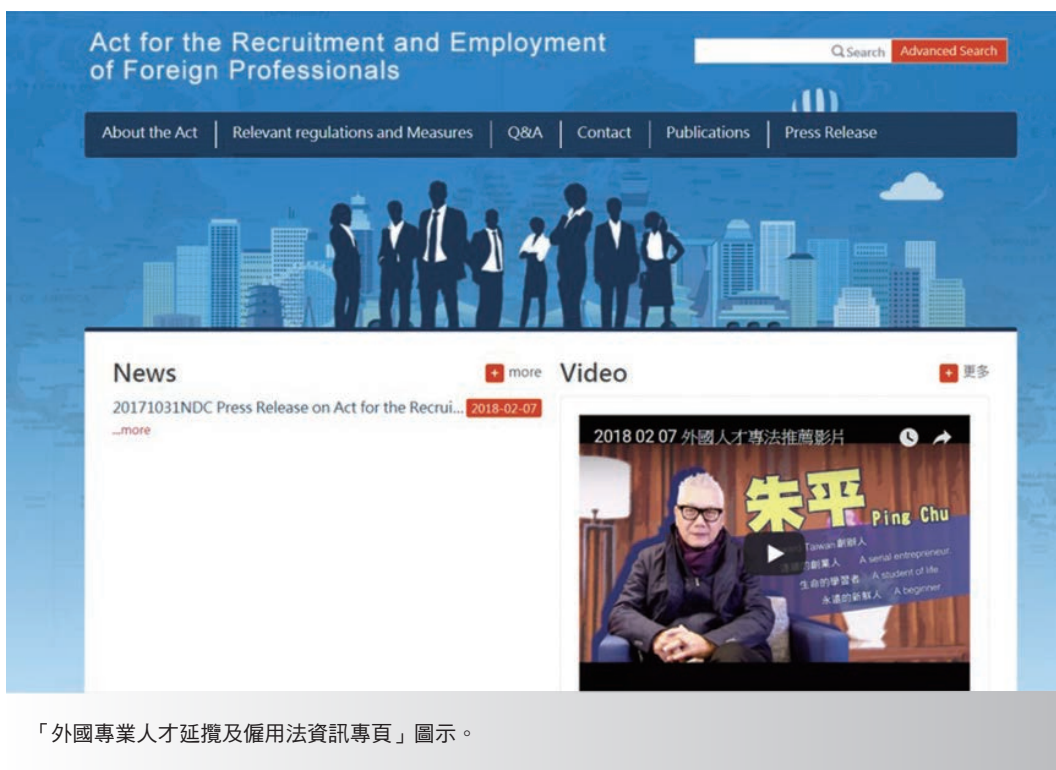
Act for the Recruitment and Employment of Foreign Professionals

Search Advanced Search

About the Act | Relevant regulations and Measures | Q&A | Contact | Publications | Press Release

News

+ more

20171031NDC Press Release on Act for the Recrui... 2018-02-07

...more

Video

+ 更多

2018 02 07 外國人才專法推薦影片

朱平 Ping Chu

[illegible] Taiwan 創辦人

連續的創業人 A serial entrepreneur

生命的學習者 A student of life

永遠的新鮮人 A beginner

「外國專業人才延攬及僱用法資訊專頁」圖示。